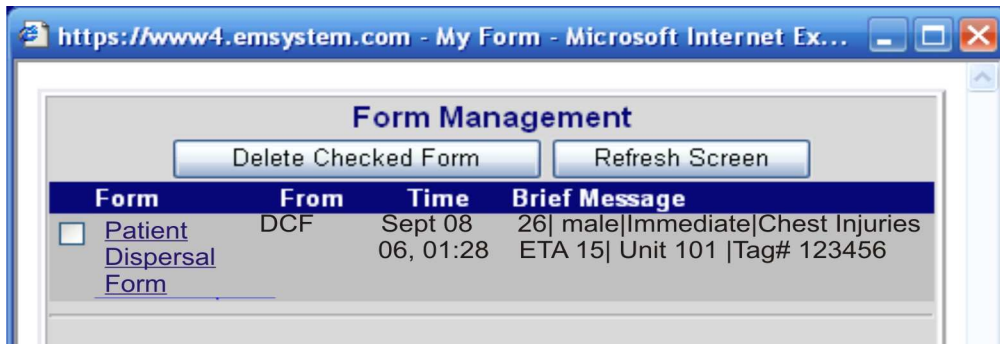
https://www4.emsystem.com - My Form - Microsoft Internet Ex...

Form Management

Delete Checked Form

Refresh Screen

| Form | From | Time | Brief Message |
|---|---|---|---|
| Patient Dispersal Form | DCF | Sept 08 06, 01:28 | 26\| male\|Immediate\|Chest Injuries ETA 15\| Unit 101 \|Tag# 123456 |